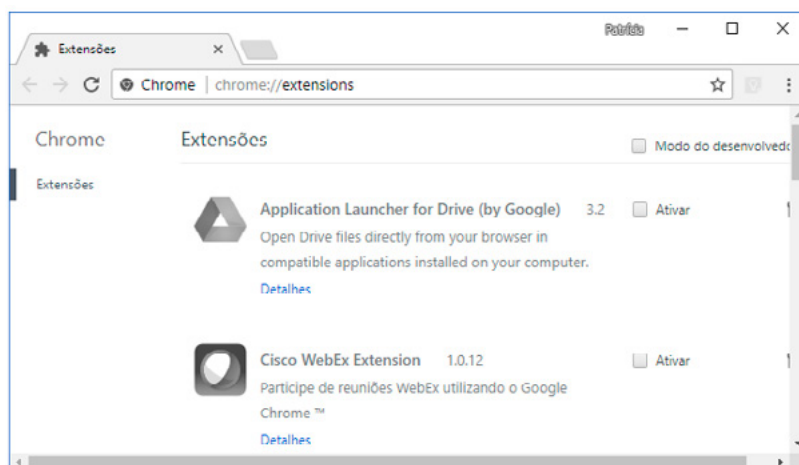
Extensões ×

Patrícia

Chrome | chrome://extensions

Chrome

Extensões

Extensões

Modo do desenvolvedo

Application Launcher for Drive (by Google) 3.2

Open Drive files directly from your browser in compatible applications installed on your computer.

Detalhes

Ativar

Cisco WebEx Extension 1.0.12

Participe de reuniões WebEx utilizando o Google Chrome ™

Detalhes

Ativar